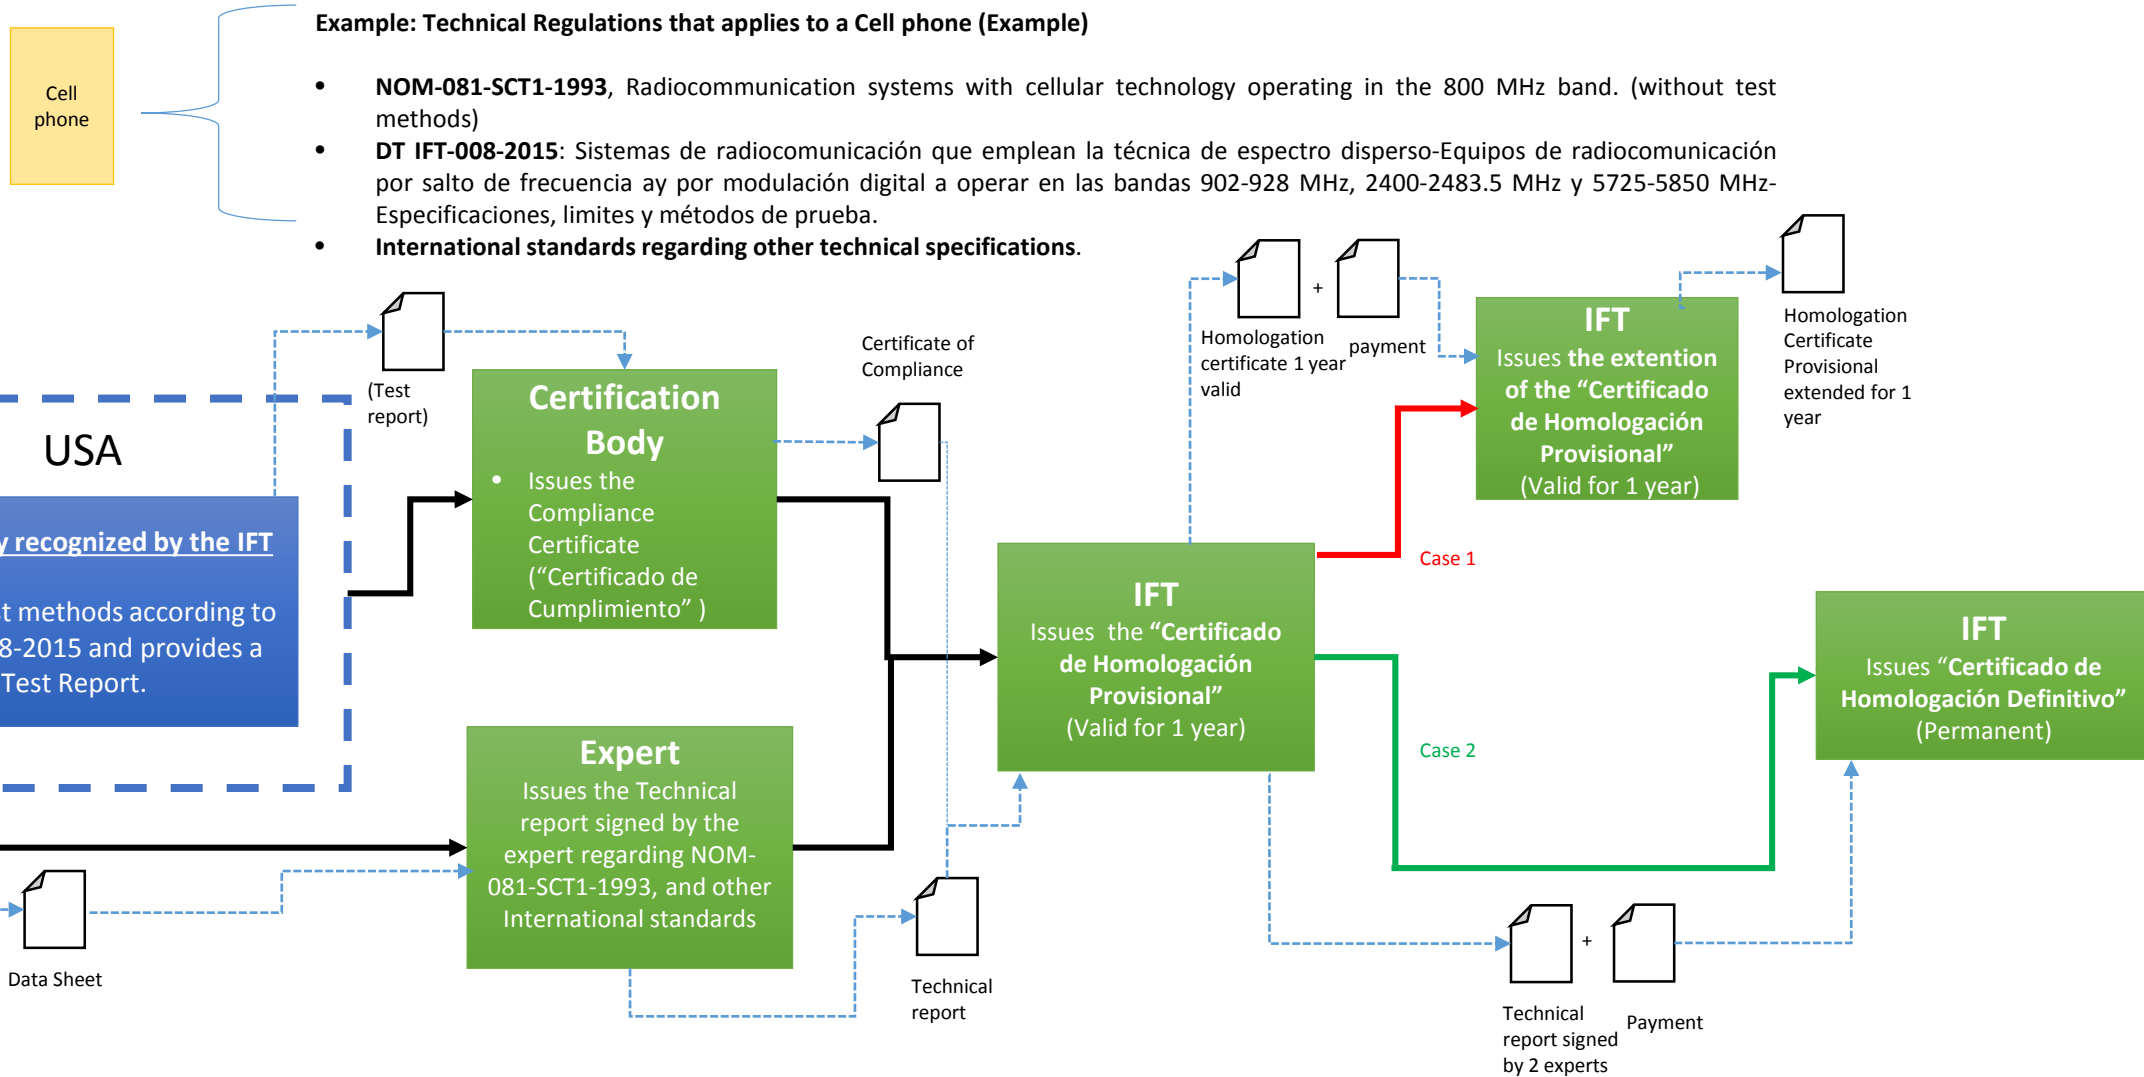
Cell phone

Example: Technical Regulations that applies to a Cell phone (Example)

- NOM-081-SCT1-1993, Radiocommunication systems with cellular technology operating in the 800 MHz band. (without test methods)
- DT IFT-008-2015: Sistemas de radiocomunicación que emplean la técnica de espectro disperso-Equipos de radiocomunicación por salto de frecuencia ay por modulación digital a operar en las bandas 902-928 MHz, 2400-2483.5 MHz y 5725-5850 MHz-Especificaciones, limites y métodos de prueba.
- International standards regarding other technical specifications.

USA

y recognized by the IFT

t methods according to 8-2015 and provides a Test Report.

(Test report)

Certification Body
- Issues the Compliance Certificate ("Certificado de Cumplimiento" )

Certificate of Compliance

Homologation certificate 1 year valid

+

payment

IFT
Issues the extention of the "Certificado de Homologación Provisional" (Valid for 1 year)

Homologation Certificate Provisional extended for 1 year

Case 1

IFT
Issues the "Certificado de Homologación Provisional" (Valid for 1 year)

Case 2

IFT
Issues "Certificado de Homologación Definitivo" (Permanent)

Expert
Issues the Technical report signed by the expert regarding NOM-081-SCT1-1993, and other International standards

Data Sheet

Technical report

Technical report signed by 2 experts

+

Payment